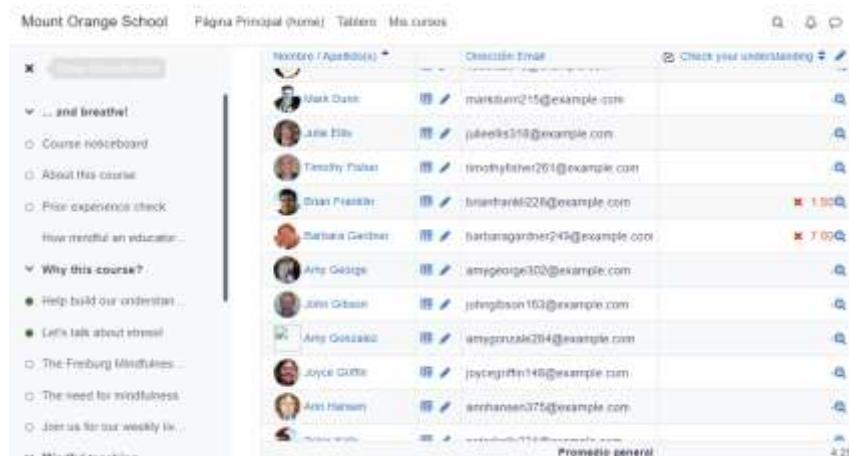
Mount Orange School Página Principal (home) Tablero Mis cursos

× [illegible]

... and breathe!
Course noticeboard
About this course
Prior experience check
How mindful an educator...
Why this course?
Help build our understan...
Let's talk about stress!
The Freiburg Mindfulnes...
The need for mindfulness
Join us for our weekly liv...

| Nombre / Apellido(s) | | Dirección Email | Check your understanding |
|---|---|---|---|
| Mark Dunn | | markdunn215@example.com | |
| Julie Ellis | | julieellis318@example.com | |
| Timothy Fisher | | timothyfisher261@example.com | |
| Brian Franklin | | brianfranklin228@example.com | ✖ 1.50 |
| Barbara Gardner | | barbaragardner249@example.com | ✖ 7.00 |
| Amy George | | amygeorge302@example.com | |
| John Gibson | | johngibson163@example.com | |
| Amy Gonzalez | | amygonzalez284@example.com | |
| Joyce Griffin | | joycegriffin146@example.com | |
| Ann Hansen | | annhansen375@example.com | |
| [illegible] | | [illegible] | |
| | | Promedio general | 4.2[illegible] |